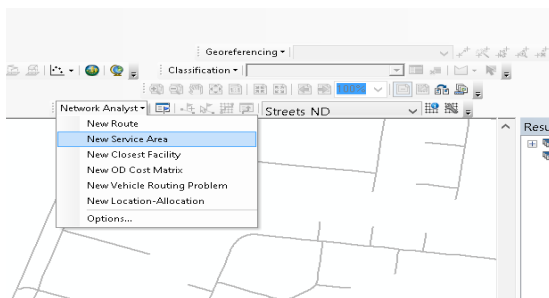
Georeferencing ▾

Classification ▾

100%

Network Analyst ▾

Streets ND

New Route

New Service Area

New Closest Facility

New OD Cost Matrix

New Vehicle Routing Problem

New Location-Allocation

Options...

Resu